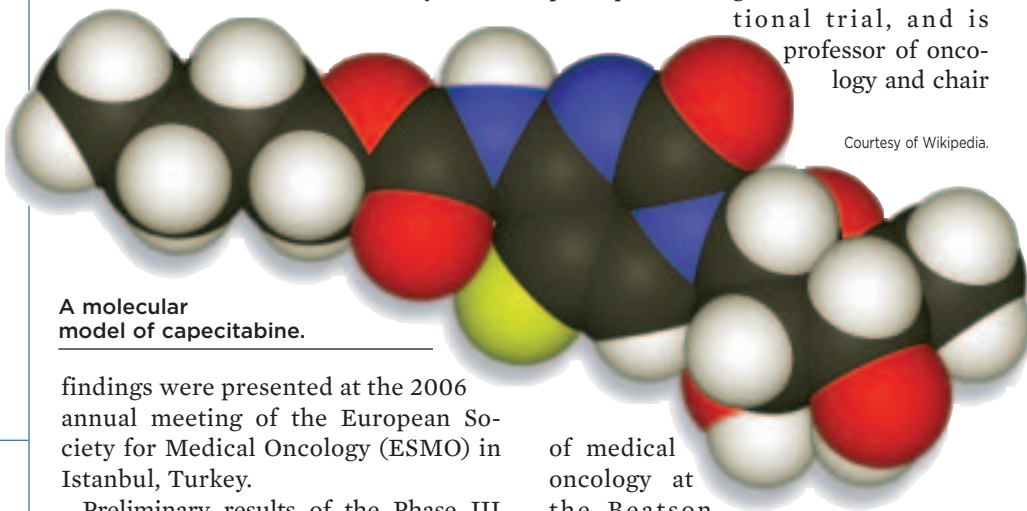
tional trial, and is professor of oncology and chair

Courtesy of Wikipedia.

A molecular model of capecitabine.

findings were presented at the 2006 annual meeting of the European Society for Medical Oncology (ESMO) in Istanbul, Turkey.

Preliminary results of the Phase III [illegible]

of medical oncology at the Beatson